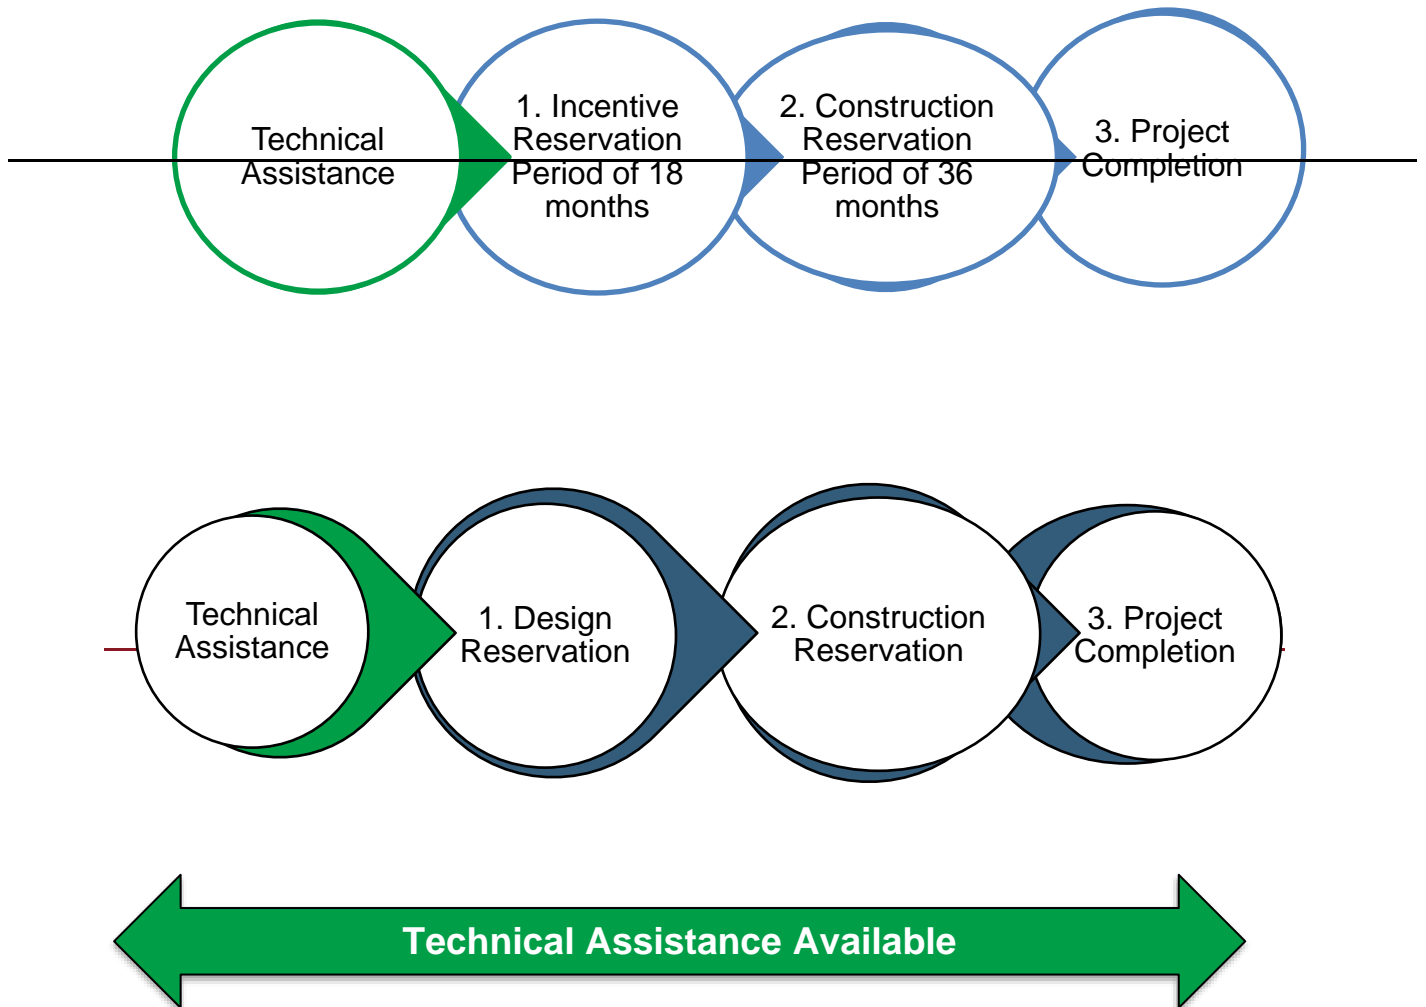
Technical Assistance

1. Incentive Reservation Period of 18 months

2. Construction Reservation Period of 36 months

3. Project Completion

Technical Assistance

1. Design Reservation

2. Construction Reservation

3. Project Completion

Technical Assistance Available